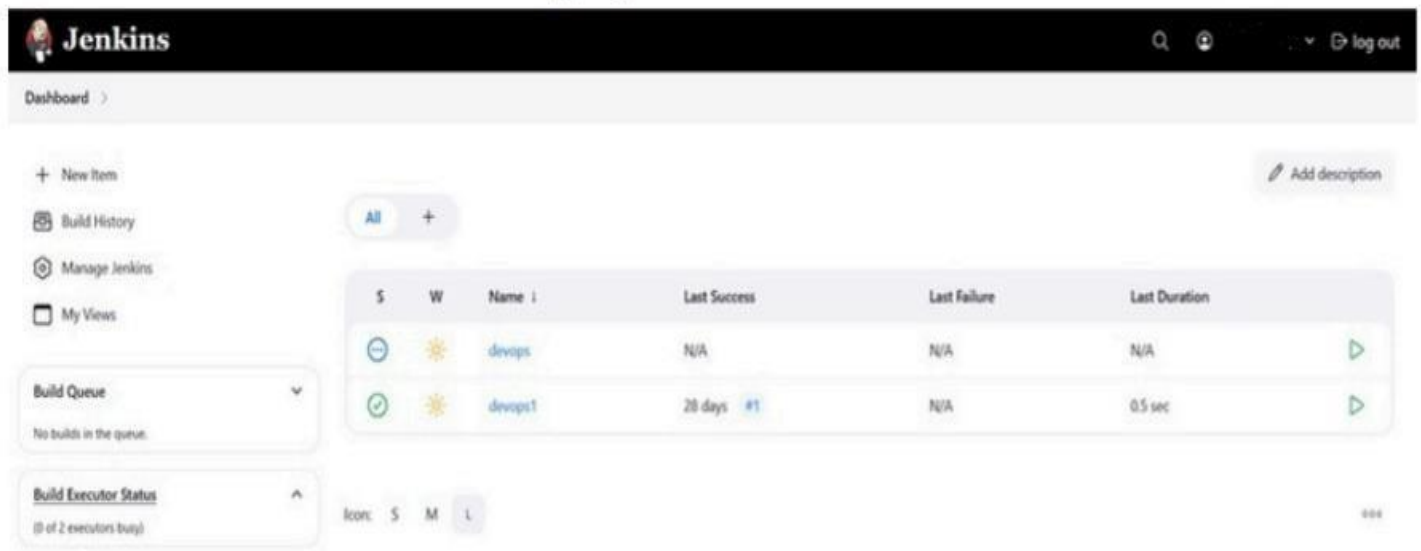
Jenkins

log out

Dashboard >

+ New Item

Build History

Manage Jenkins

My Views

Add description

All +

| S | W | Name ↓ | Last Success | Last Failure | Last Duration |
|---|---|---|---|---|---|
| | | devops | N/A | N/A | N/A |
| | | devops1 | 28 days #1 | N/A | 0.5 sec |

Build Queue

No builds in the queue.

Build Executor Status

(0 of 2 executors busy)

Icon: S M L